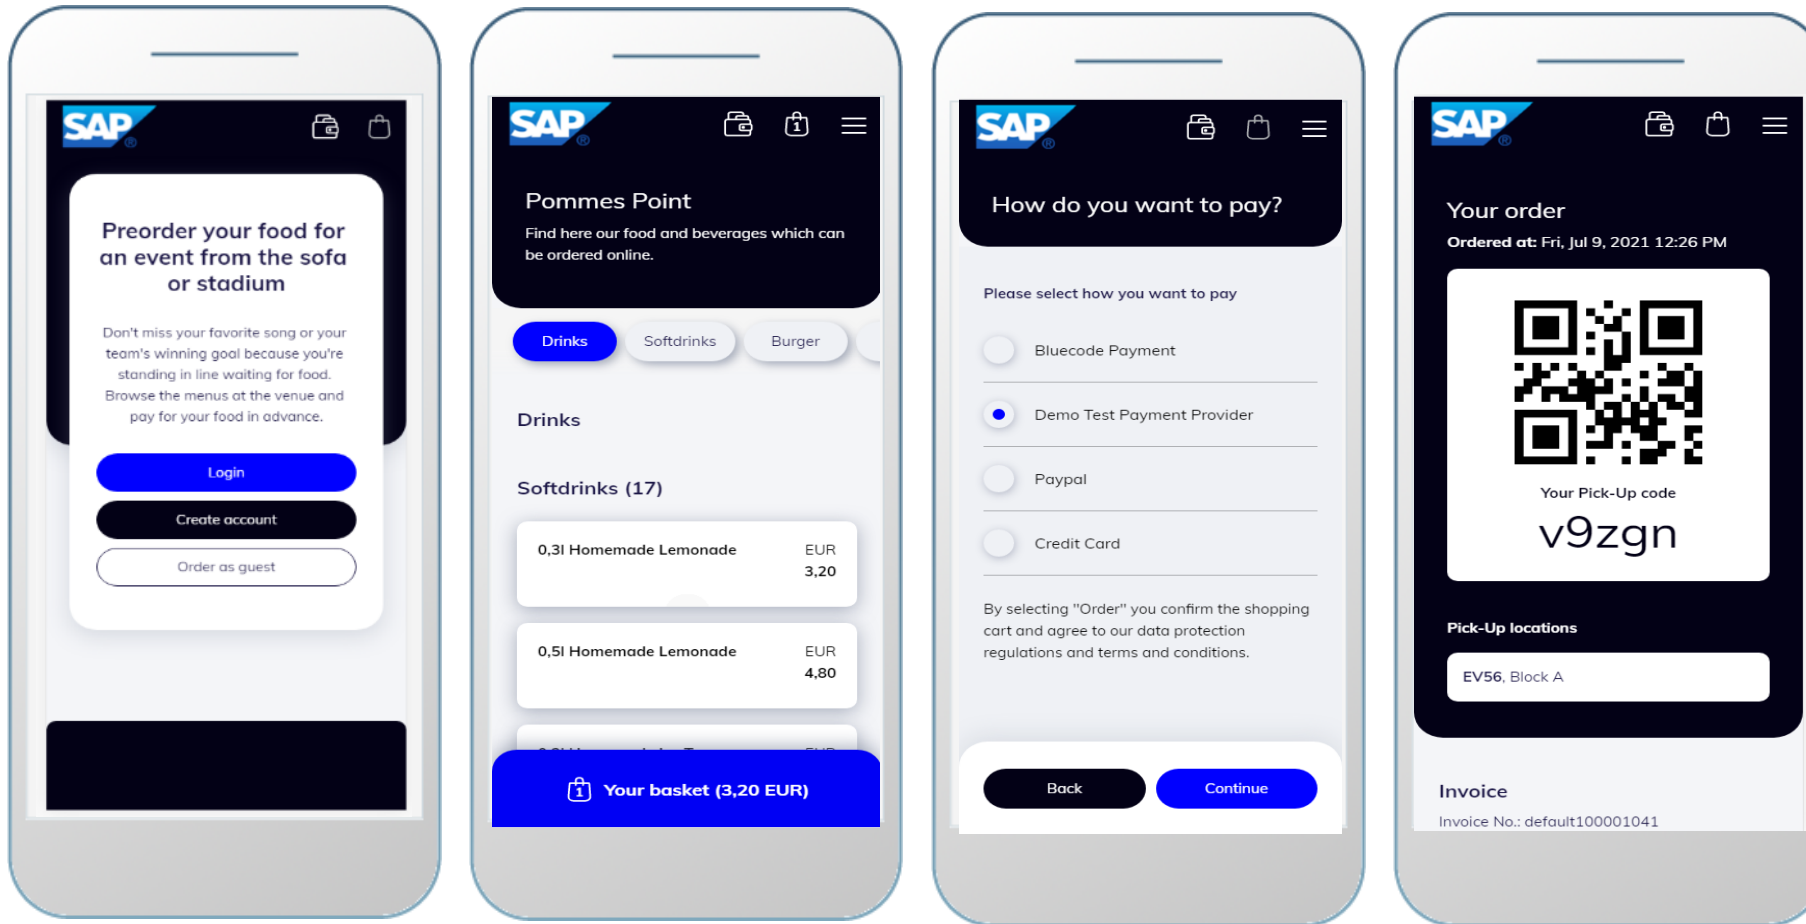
SAP

Preorder your food for an event from the sofa or stadium

Don't miss your favorite song or your team's winning goal because you're standing in line waiting for food. Browse the menus at the venue and pay for your food in advance.

Login

Create account

Order as guest

SAP

1

Pommes Point

Find here our food and beverages which can be ordered online.

Drinks
Softdrinks
Burger

Drinks

Softdrinks (17)

0,3l Homemade Lemonade
EUR 3,20

0,5l Homemade Lemonade
EUR 4,80

1
Your basket (3,20 EUR)

SAP

How do you want to pay?

Please select how you want to pay

Bluecode Payment

Demo Test Payment Provider

Paypal

Credit Card

By selecting "Order" you confirm the shopping cart and agree to our data protection regulations and terms and conditions.

Back
Continue

SAP

Your order

Ordered at: Fri, Jul 9, 2021 12:26 PM

Your Pick-Up code

v9zgn

Pick-Up locations

EV56, Block A

Invoice

Invoice No.: default100001041